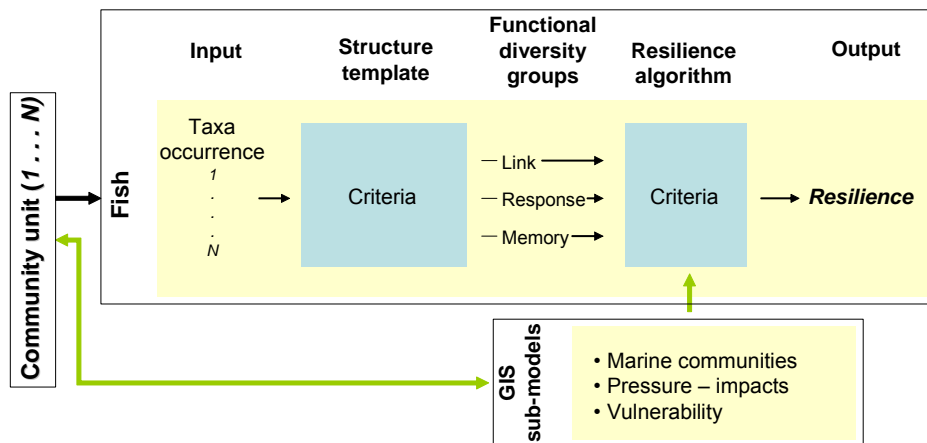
Community unit (1 . . . N)

Fish

Input

Structure template

Functional diversity groups

Resilience algorithm

Output

Taxa occurrence
1
.
.
.
N

Criteria

Link
Response
Memory

Criteria

Resilience

GIS sub-models

• Marine communities
• Pressure – impacts
• Vulnerability